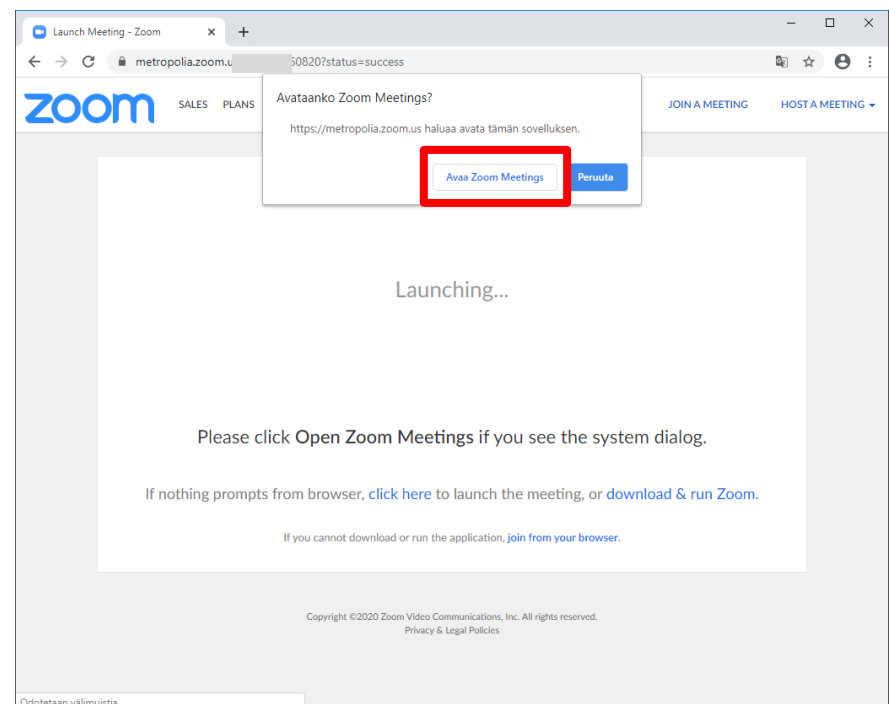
Launch Meeting - Zoom
×
+
metropolia.zoom.u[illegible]50820?status=success

zoom
SALES
PLANS
JOIN A MEETING
HOST A MEETING

Avataanko Zoom Meetings?
https://metropolia.zoom.us haluaa avata tämän sovelluksen.
Avaa Zoom Meetings
Peruuta

Launching...

Please click Open Zoom Meetings if you see the system dialog.

If nothing prompts from browser, click here to launch the meeting, or download & run Zoom.

If you cannot download or run the application, join from your browser.

Copyright ©2020 Zoom Video Communications, Inc. All rights reserved.
Privacy & Legal Policies

Odotetaan välimuistia...